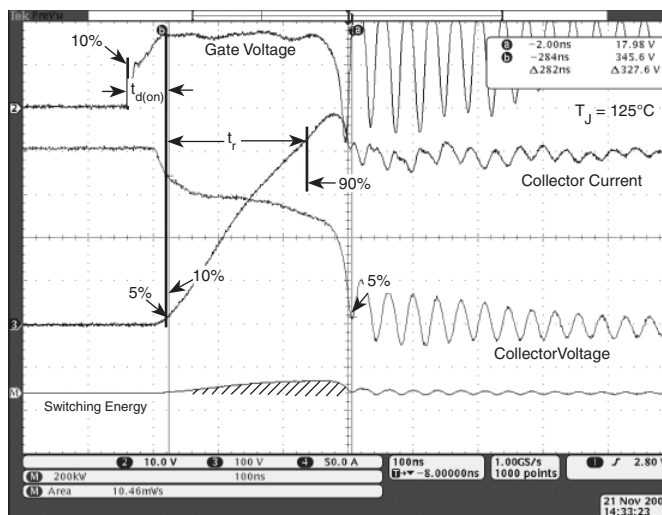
Tek PreVu

10%

$t_{d(on)}$

Gate Voltage

a −2.00ns 17.98 V
b −284ns 345.6 V
Δ282ns Δ327.6 V

$T_J$ = 125°C

$t_r$

90%

Collector Current

Switching Current

10%

5%

5%

CollectorVoltage

Switching Energy

2 10.0 V 3 100 V 4 50.0 A
M 200kV 100ns
M Area 10.46mVs

100ns
−8.00000ns

1.00GS/s
1000 points

1 ∫ 2.80

21 Nov 200
14:33:23